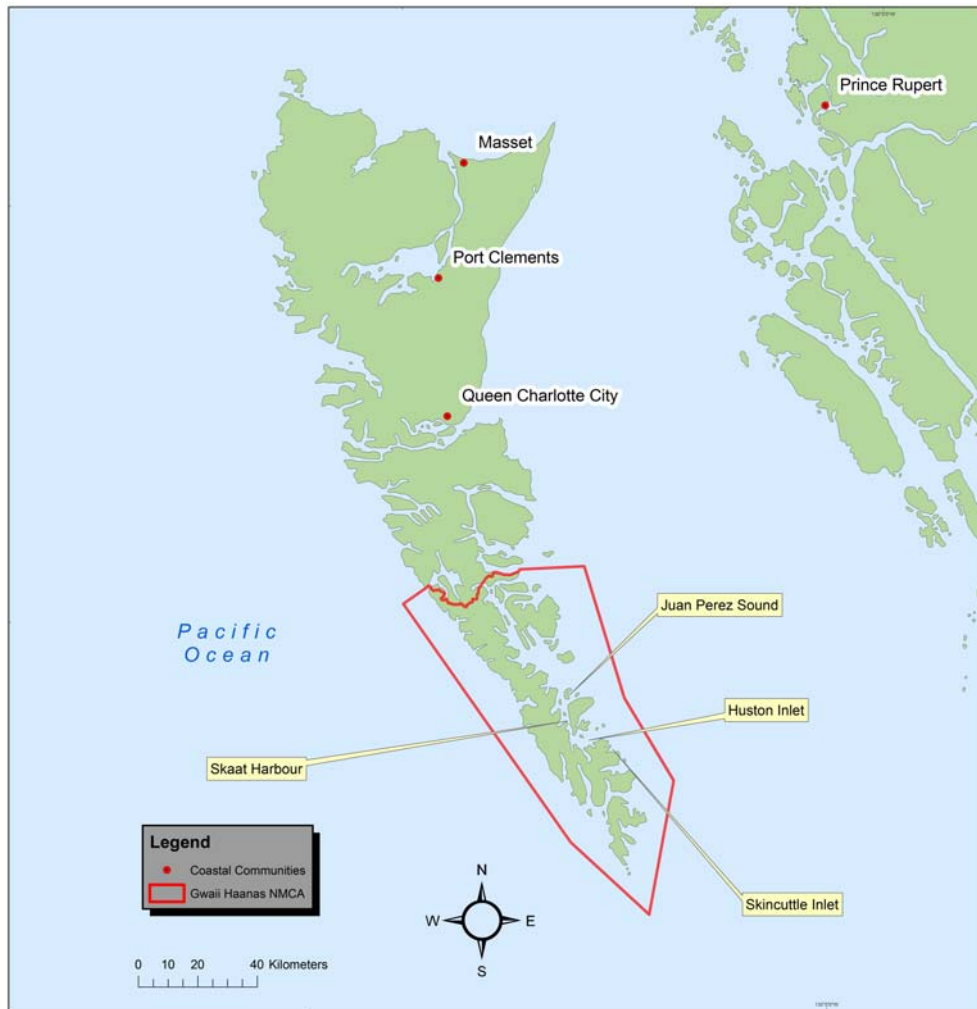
Prince Rupert

Masset

Port Clements

Queen Charlotte City

Pacific Ocean

Juan Perez Sound

Huston Inlet

Skaat Harbour

Skincuttle Inlet

Legend
Coastal Communities
Gwaii Haanas NMCA

N
W E
S

0 10 20 40 Kilometers